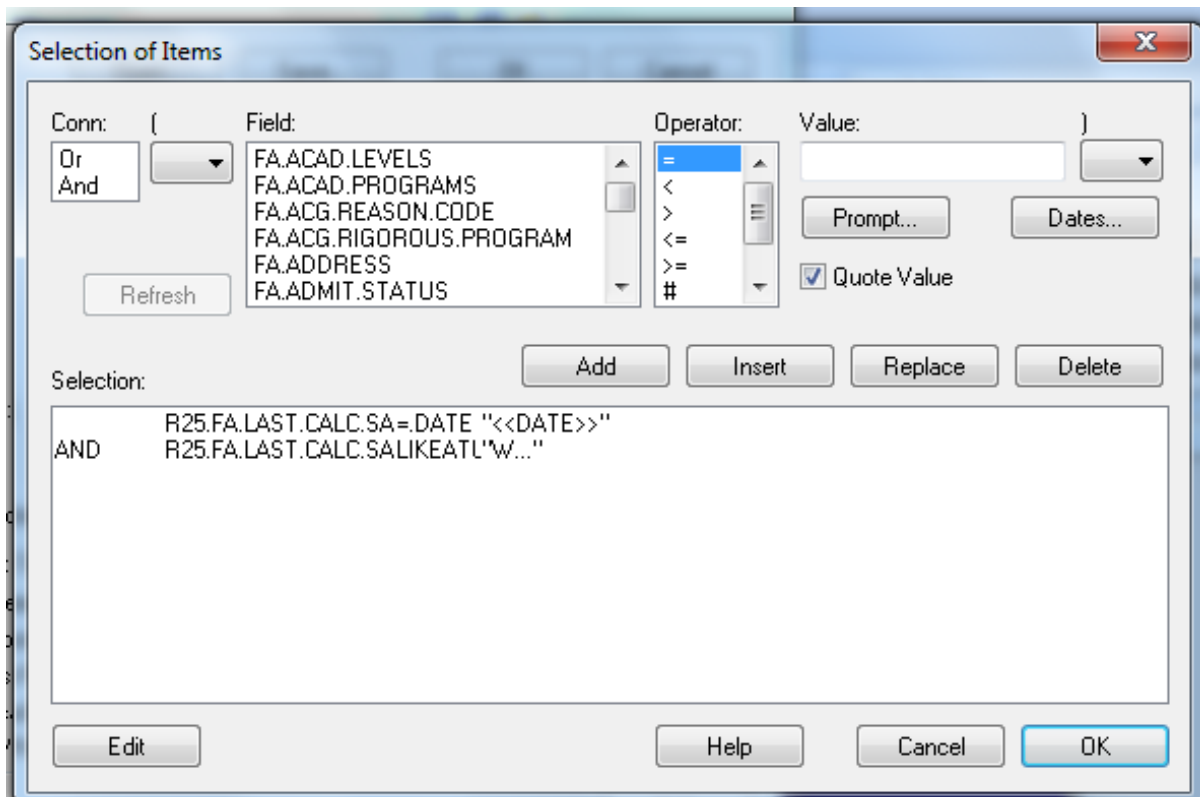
Selection of Items

Conn:
Or
And

(

Field:
FA.ACAD.LEVELS
FA.ACAD.PROGRAMS
FA.ACG.REASON.CODE
FA.ACG.RIGOROUS.PROGRAM
FA.ADDRESS
FA.ADMIT.STATUS

Operator:
=
<
>
<=
>=
#

Value:

)

Prompt...

Dates...

Quote Value

Refresh

Add

Insert

Replace

Delete

Selection:

R25.FA.LAST.CALC.SA=.DATE "<<DATE>>"
AND R25.FA.LAST.CALC.SALIKEATL"W..."

Edit

Help

Cancel

OK